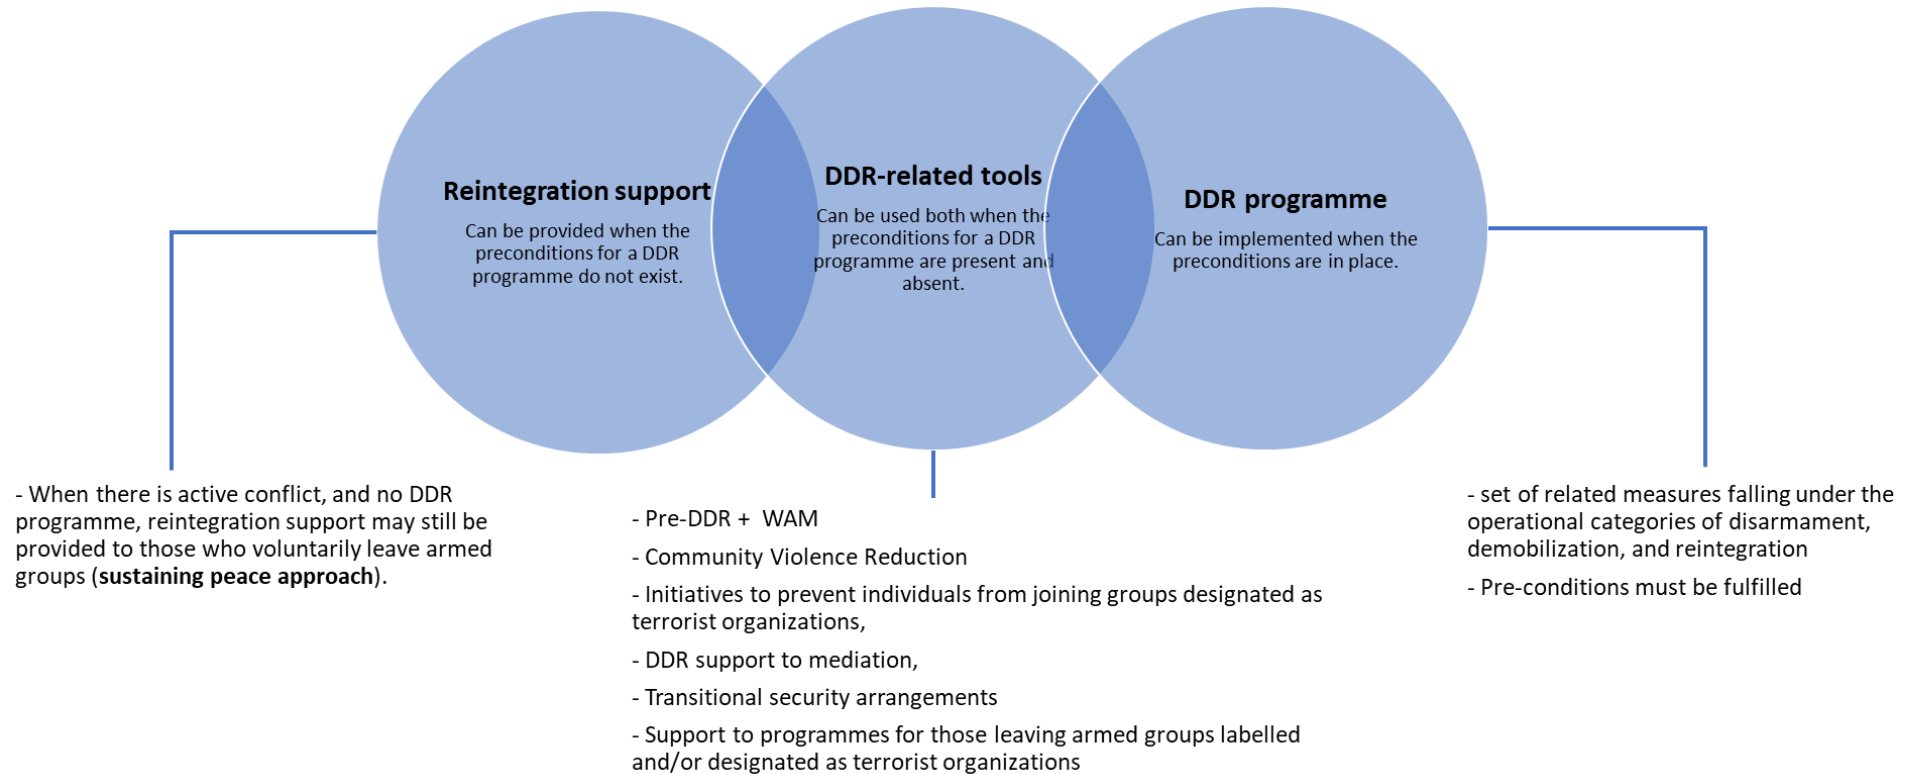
Reintegration support

Can be provided when the preconditions for a DDR programme do not exist.

DDR-related tools

Can be used both when the preconditions for a DDR programme are present and absent.

DDR programme

Can be implemented when the preconditions are in place.

- When there is active conflict, and no DDR programme, reintegration support may still be provided to those who voluntarily leave armed groups (**sustaining peace approach**).

- Pre-DDR + WAM

- Community Violence Reduction

- Initiatives to prevent individuals from joining groups designated as terrorist organizations,

- DDR support to mediation,

- Transitional security arrangements

- Support to programmes for those leaving armed groups labelled and/or designated as terrorist organizations

- set of related measures falling under the operational categories of disarmament, demobilization, and reintegration

- Pre-conditions must be fulfilled